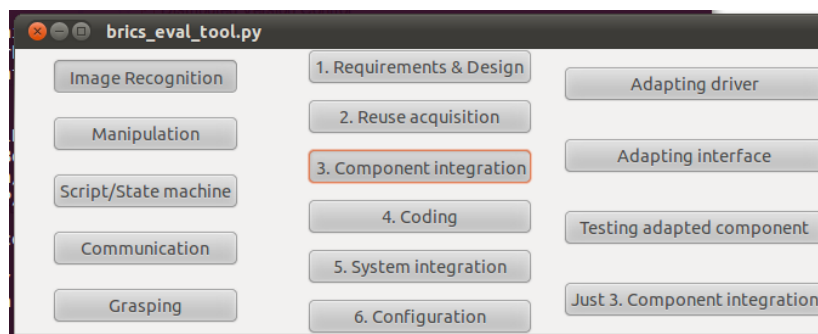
brics_eval_tool.py

Image Recognition

Manipulation

Script/State machine

Communication

Grasping

1. Requirements & Design

2. Reuse acquisition

3. Component integration

4. Coding

5. System integration

6. Configuration

Adapting driver

Adapting interface

Testing adapted component

Just 3. Component integration